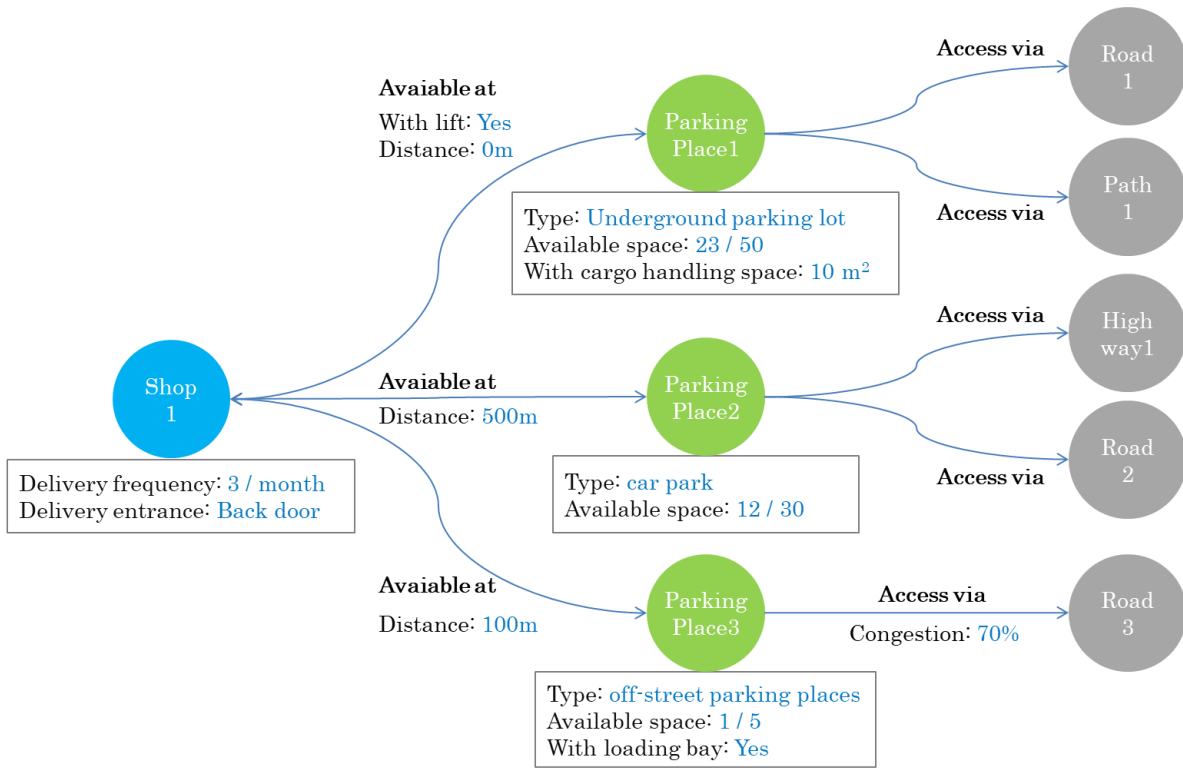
Avaiable at

With lift: Yes
Distance: 0m

Parking Place1

Access via

Road 1

Access via

Path 1

Type: Underground parking lot
Available space: 23 / 50
With cargo handling space: 10 m$^2$

Shop 1

Delivery frequency: 3 / month
Delivery entrance: Back door

Avaiable at

Distance: 500m

Parking Place2

Access via

High way1

Access via

Road 2

Type: car park
Available space: 12 / 30

Avaiable at

Distance: 100m

Parking Place3

Access via

Congestion: 70%

Road 3

Type: off-street parking places
Available space: 1 / 5
With loading bay: Yes